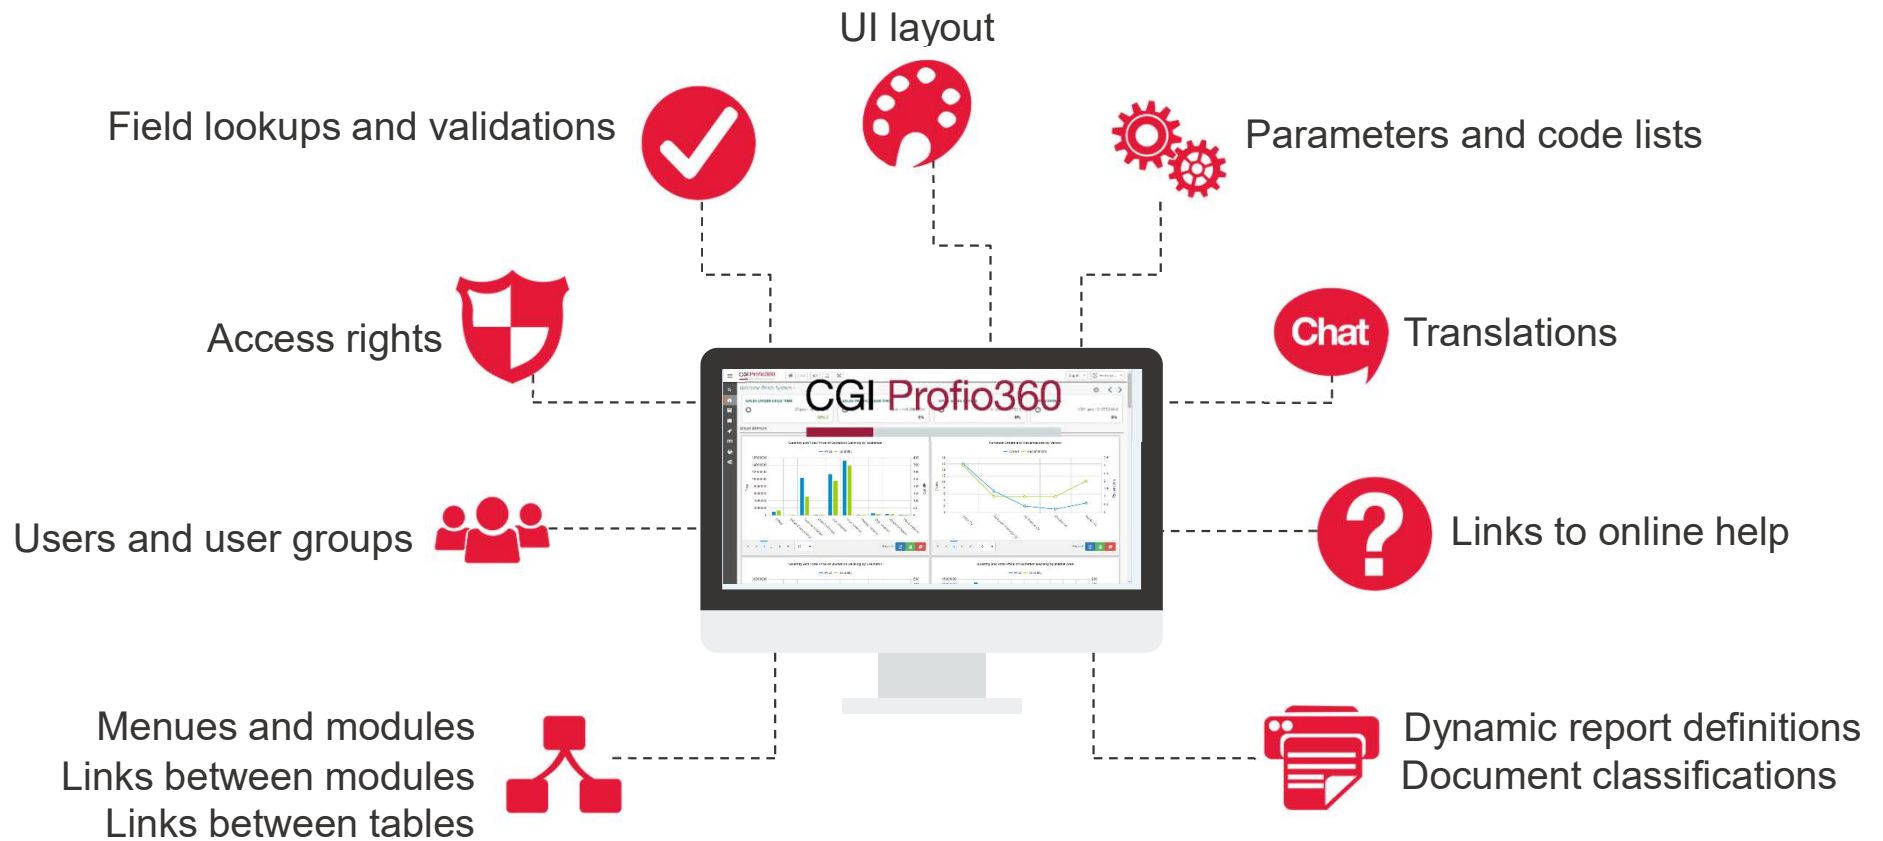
UI layout

Field lookups and validations

Parameters and code lists

Access rights

Chat

Translations

CGI Profio360

Users and user groups

Links to online help

Menues and modules
Links between modules
Links between tables

Dynamic report definitions
Document classifications